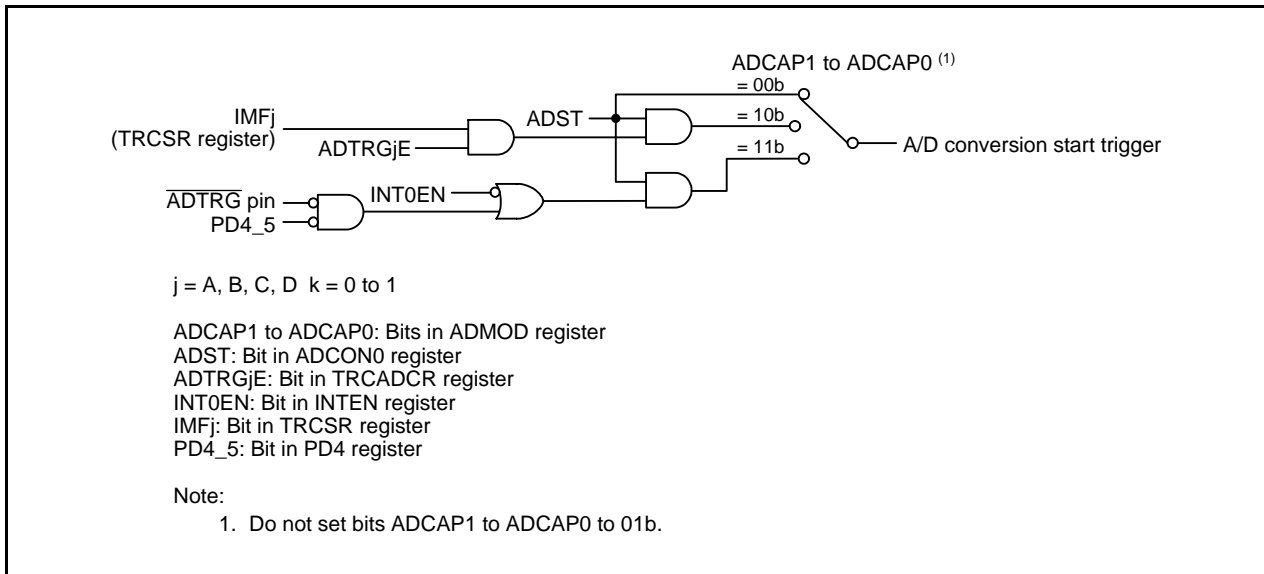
ADCAP1 to ADCAP0 $^{(1)}$

= 00b

= 10b

= 11b

IMFj
(TRCSR register)

ADTRGjE

ADST

A/D conversion start trigger

$\overline{\text{ADTRG}}$ pin

PD4_5

INT0EN

j = A, B, C, D k = 0 to 1

ADCAP1 to ADCAP0: Bits in ADMOD register
ADST: Bit in ADCON0 register
ADTRGjE: Bit in TRCADCR register
INT0EN: Bit in INTEN register
IMFj: Bit in TRCSR register
PD4_5: Bit in PD4 register

Note:
1. Do not set bits ADCAP1 to ADCAP0 to 01b.